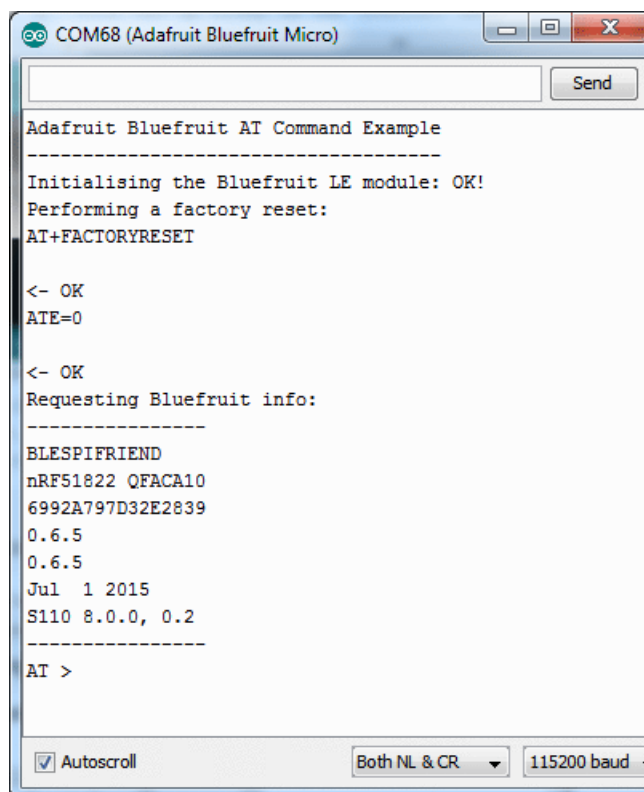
COM68 (Adafruit Bluefruit Micro)

Send

Adafruit Bluefruit AT Command Example
-------------------------------------
Initialising the Bluefruit LE module: OK!
Performing a factory reset:
AT+FACTORYRESET

<- OK
ATE=0

<- OK
Requesting Bluefruit info:
----------------
BLESPIFRIEND
nRF51822 QFACA10
6992A797D32E2839
0.6.5
0.6.5
Jul 1 2015
S110 8.0.0, 0.2
----------------
AT >

Autoscroll

Both NL & CR

115200 baud